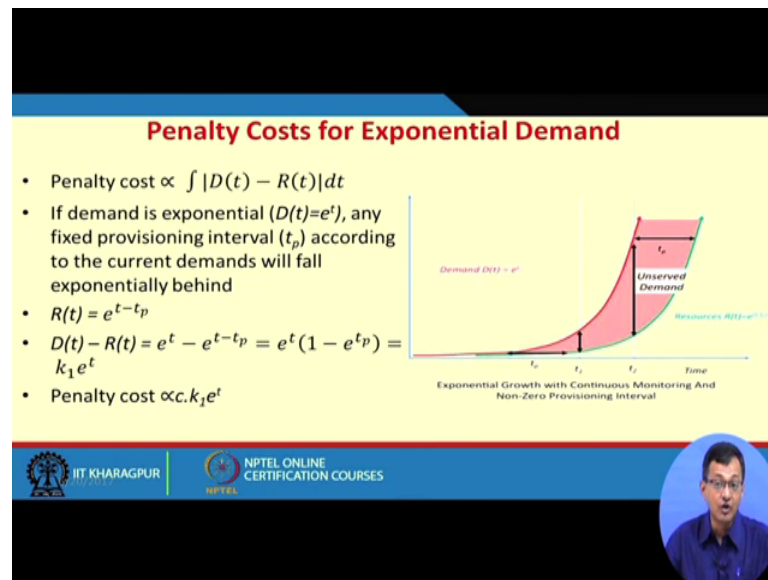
Penalty Costs for Exponential Demand

- Penalty cost $\propto \int |D(t) - R(t)| dt$
- If demand is exponential ($D(t)=e^t$), any fixed provisioning interval ($t_p$) according to the current demands will fall exponentially behind
- $R(t) = e^{t-t_p}$
- $D(t) - R(t) = e^t - e^{t-t_p} = e^t(1 - e^{t_p}) = k_1 e^t$
- Penalty cost $\propto c.k_1 e^t$

Demand $D(t) = e^t$

$t_p$

Unserved Demand

Resources $R(t)=e^{t-t_p}$

$t_0$ $t_1$ $t_2$ Time

Exponential Growth with Continuous Monitoring And Non-Zero Provisioning Interval

IIT KHARAGPUR

NPTEL ONLINE CERTIFICATION COURSES

NPTEL

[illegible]